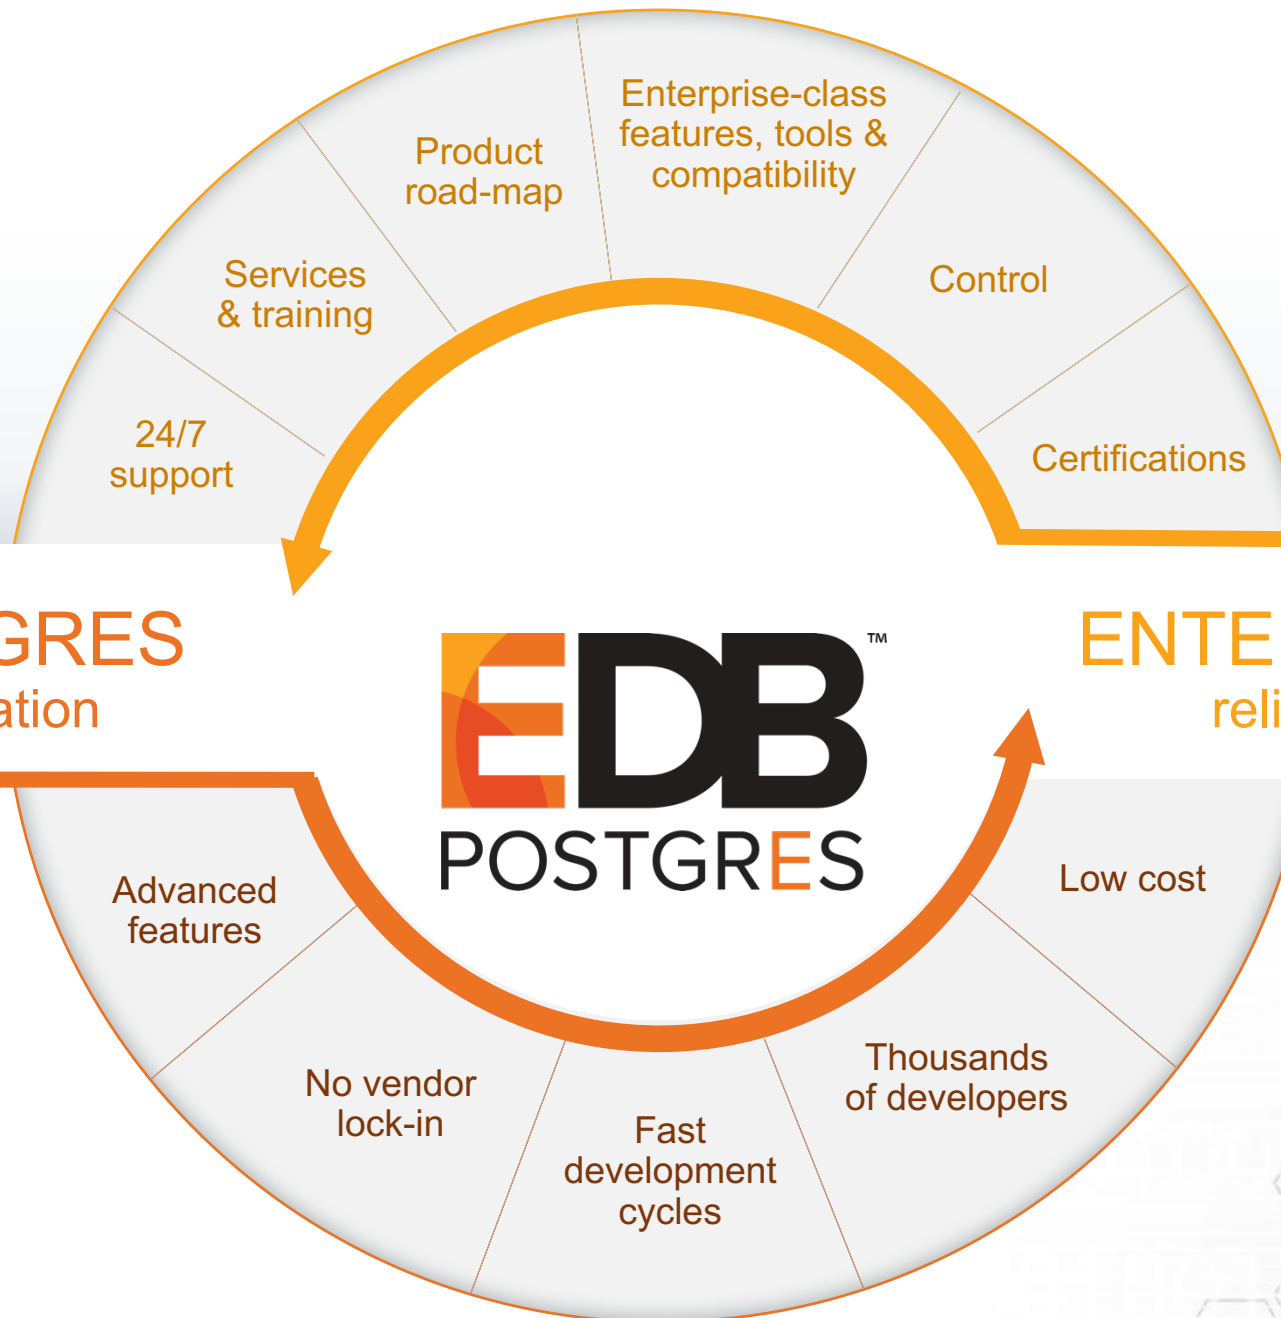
24/7 support

Services & training

Product road-map

Enterprise-class features, tools & compatibility

Control

Certifications

GRES

ation

EDB™ POSTGRES

ENTE

reli

Advanced features

No vendor lock-in

Fast development cycles

Thousands of developers

Low cost